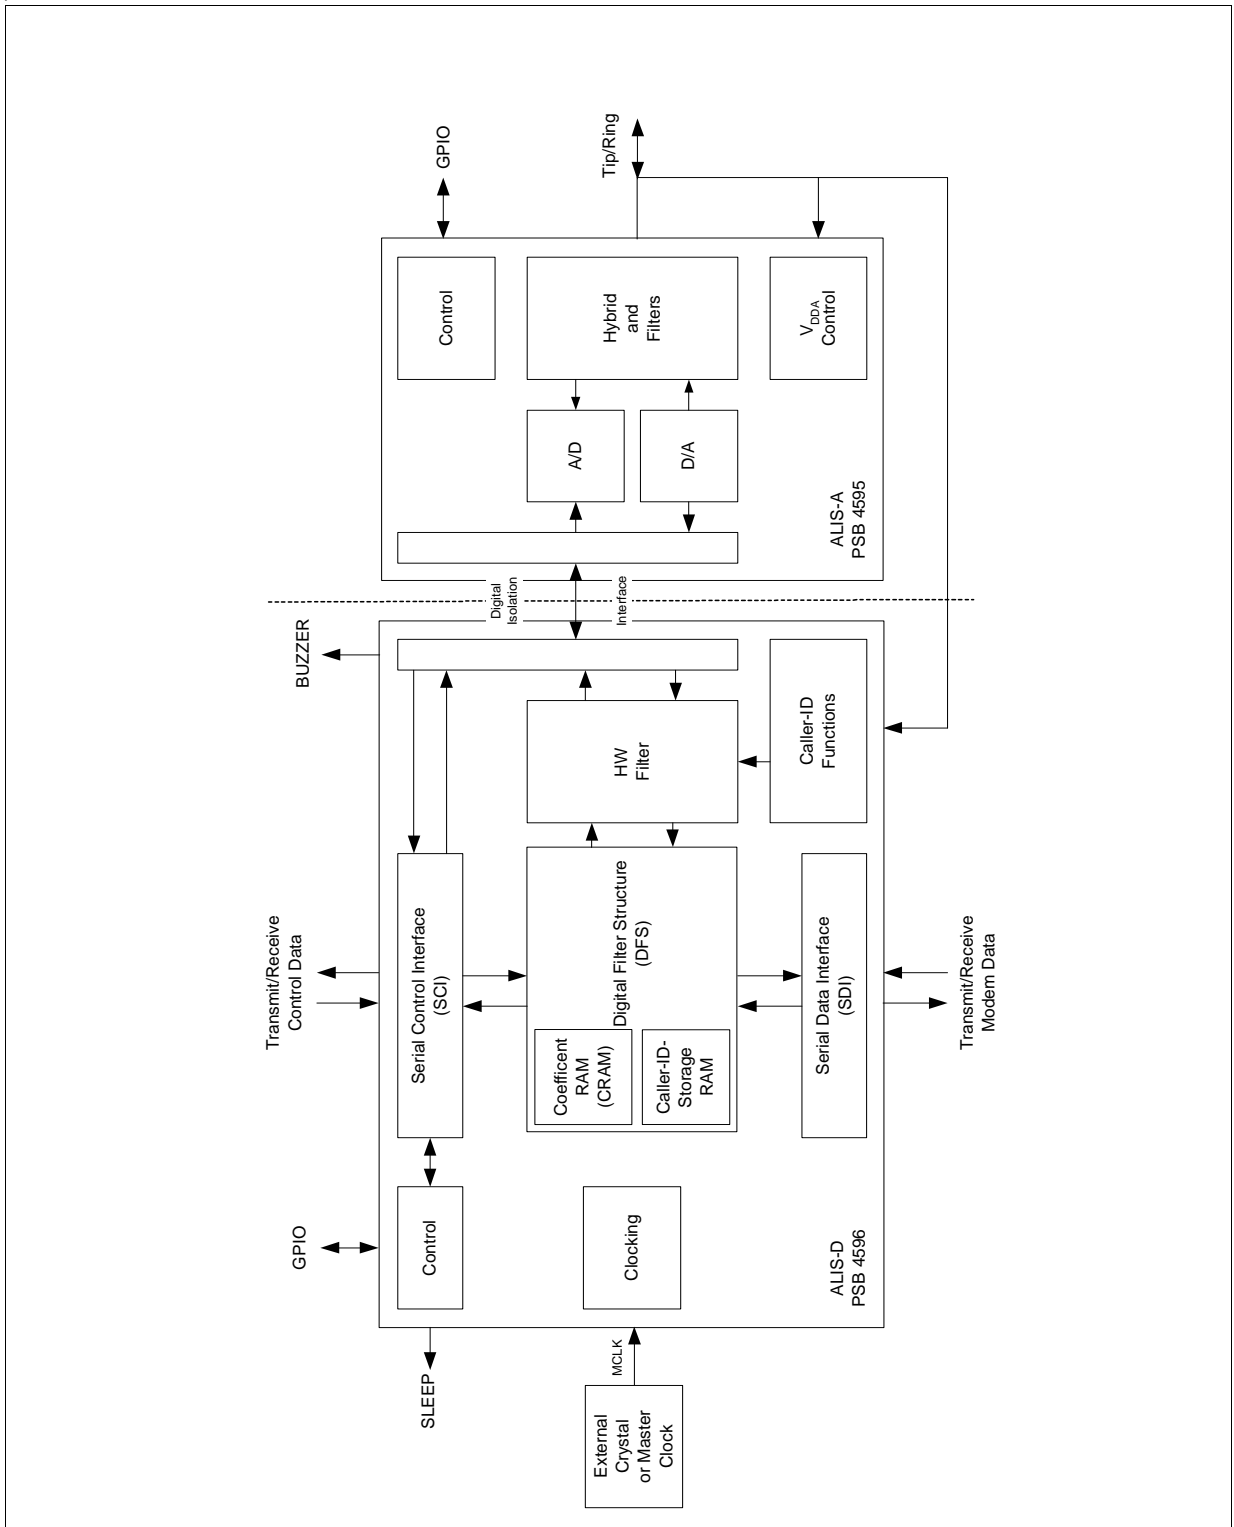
GPIO

Tip/Ring

Control

Hybrid and Filters

$V_{DDA}$ Control

A/D

D/A

ALIS-A PSB 4595

Digital Isolation Interface

BUZZER

HW Filter

Caller-ID Functions

Transmit/Receive Control Data

Serial Control Interface (SCI)

Digital Filter Structure (DFS)

Coefficent RAM (CRAM)

Caller-ID-Storage RAM

Serial Data Interface (SDI)

Transmit/Receive Modem Data

GPIO

Control

Clocking

ALIS-D PSB 4596

SLEEP

MCLK

External Crystal or Master Clock